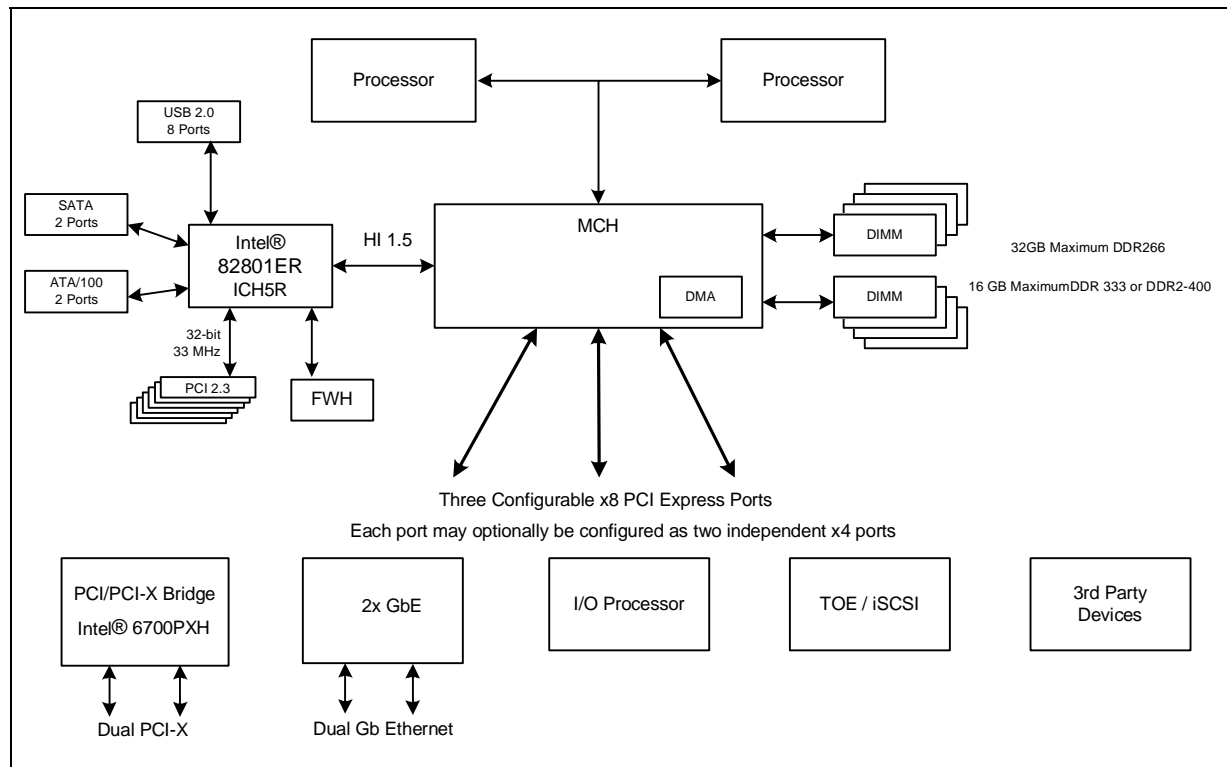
Processor

Processor

USB 2.0
8 Ports

SATA
2 Ports

ATA/100
2 Ports

Intel®
82801ER
ICH5R

HI 1.5

MCH

DMA

DIMM

DIMM

32GB Maximum DDR266

16 GB MaximumDDR 333 or DDR2-400

32-bit
33 MHz

PCI 2.3

FWH

Three Configurable x8 PCI Express Ports

Each port may optionally be configured as two independent x4 ports

PCI/PCI-X Bridge
Intel® 6700PXH

2x GbE

I/O Processor

TOE / iSCSI

3rd Party
Devices

Dual PCI-X

Dual Gb Ethernet